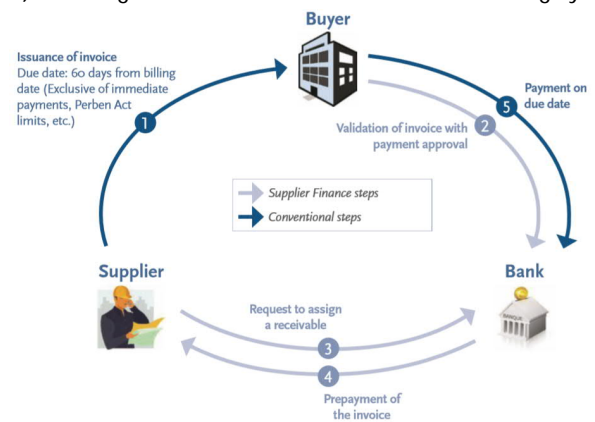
Buyer

Issuance of invoice
Due date: 60 days from billing date (Exclusive of immediate payments, Perben Act limits, etc.)

1

5 Payment on due date

Validation of invoice with payment approval 2

Supplier Finance steps
Conventional steps

Supplier

Bank

Request to assign a receivable

3

4

Prepayment of the invoice